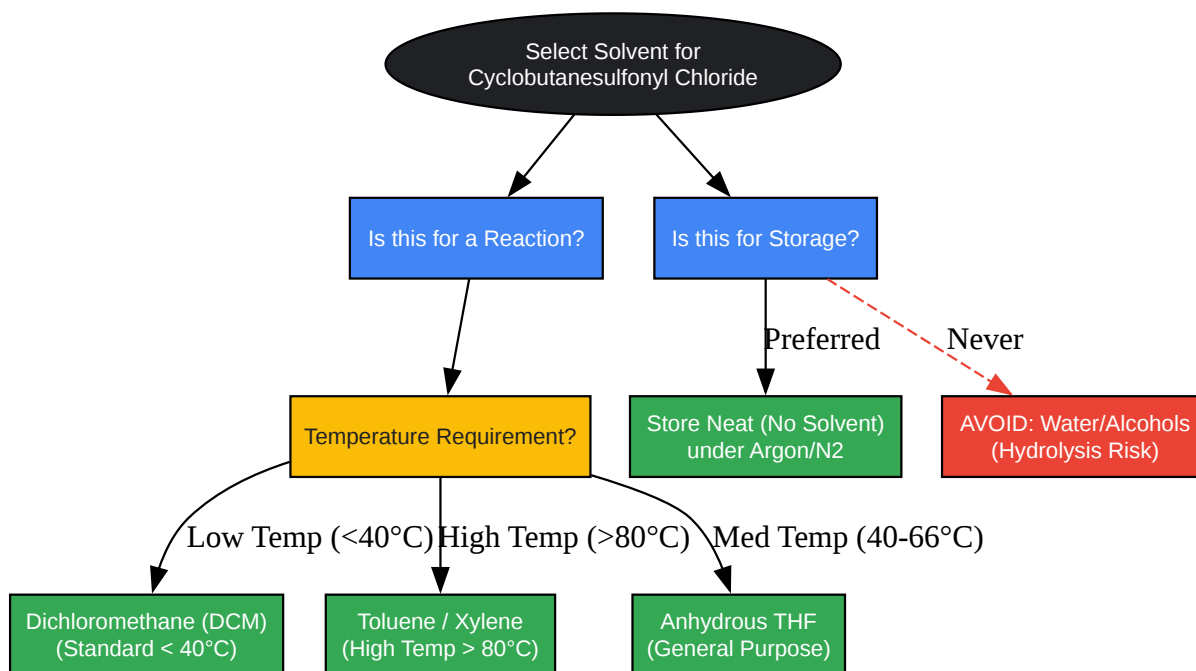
Select Solvent for
Cyclobutanesulfonyl Chloride

Is this for a Reaction?

Is this for Storage?

Preferred

Never

Temperature Requirement?

Store Neat (No Solvent)
under Argon/N2

AVOID: Water/Alcohols
(Hydrolysis Risk)

Low Temp (<40°C)

High Temp (>80°C)

Med Temp (40-66°C)

Dichloromethane (DCM)
(Standard < 40°C)

Toluene / Xylene
(High Temp > 80°C)

Anhydrous THF
(General Purpose)